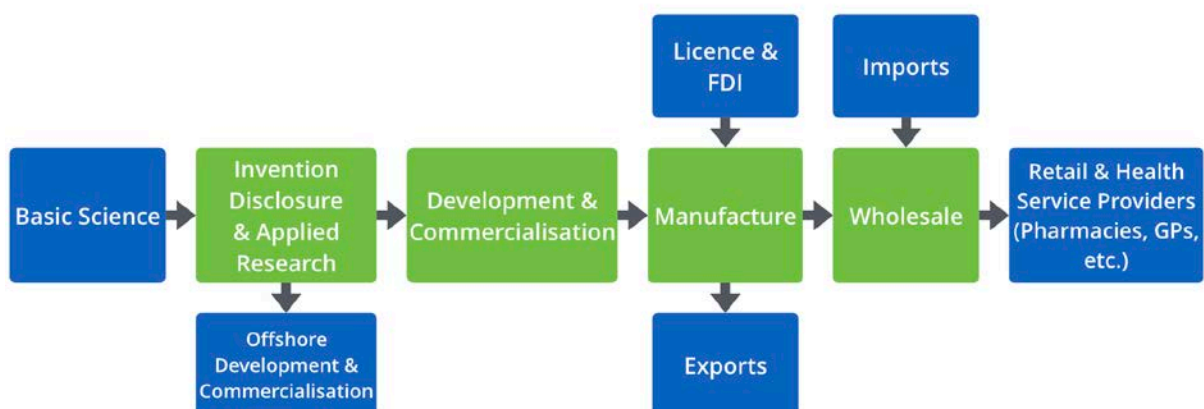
Licence & FDI

Imports

Basic Science

Invention Disclosure & Applied Research

Development & Commercialisation

Manufacture

Wholesale

Retail & Health Service Providers (Pharmacies, GPs, etc.)

Offshore Development & Commercialisation

Exports